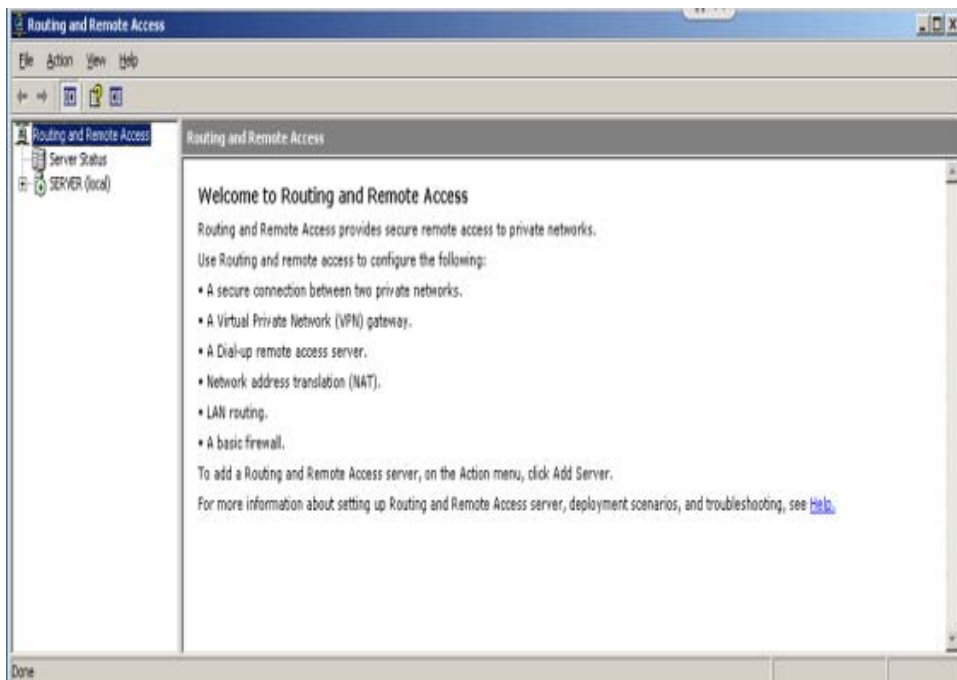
Routing and Remote Access

File Action View Help

Routing and Remote Access
Server Status
SERVER (local)

Routing and Remote Access

Welcome to Routing and Remote Access

Routing and Remote Access provides secure remote access to private networks.

Use Routing and remote access to configure the following:

• A secure connection between two private networks.

• A Virtual Private Network (VPN) gateway.

• A Dial-up remote access server.

• Network address translation (NAT).

• LAN routing.

• A basic firewall.

To add a Routing and Remote Access server, on the Action menu, click Add Server.

For more information about setting up Routing and Remote Access server, deployment scenarios, and troubleshooting, see Help.

Done